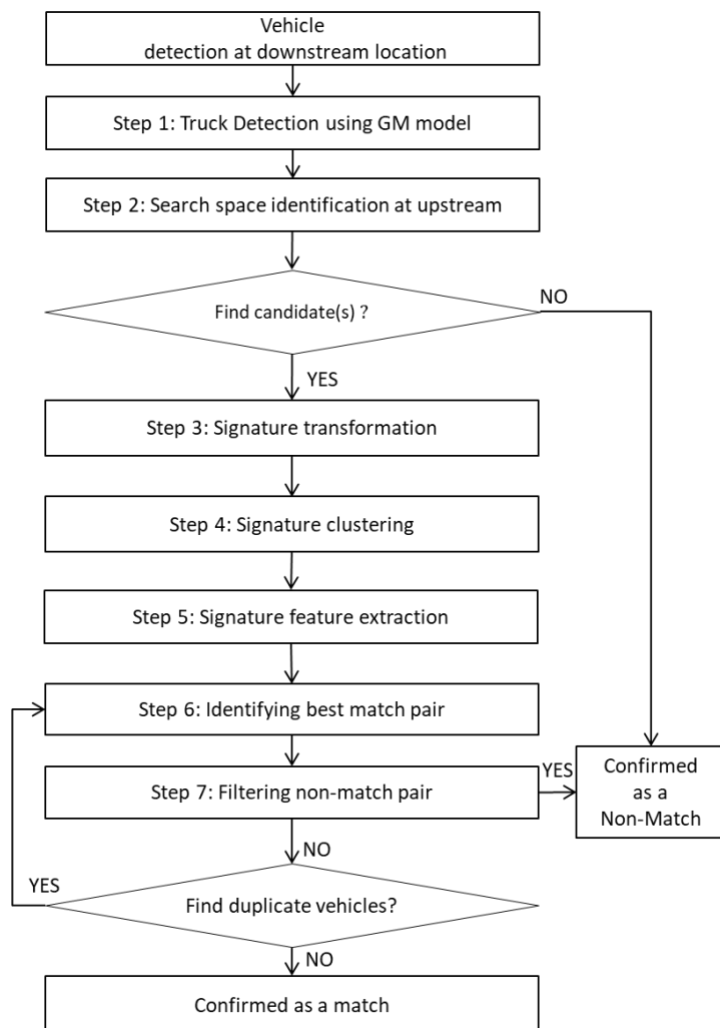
Vehicle
detection at downstream location

Step 1: Truck Detection using GM model

Step 2: Search space identification at upstream

Find candidate(s) ?

NO

YES

Step 3: Signature transformation

Step 4: Signature clustering

Step 5: Signature feature extraction

Step 6: Identifying best match pair

Step 7: Filtering non-match pair

YES

Confirmed as a Non-Match

NO

YES

Find duplicate vehicles?

NO

Confirmed as a match